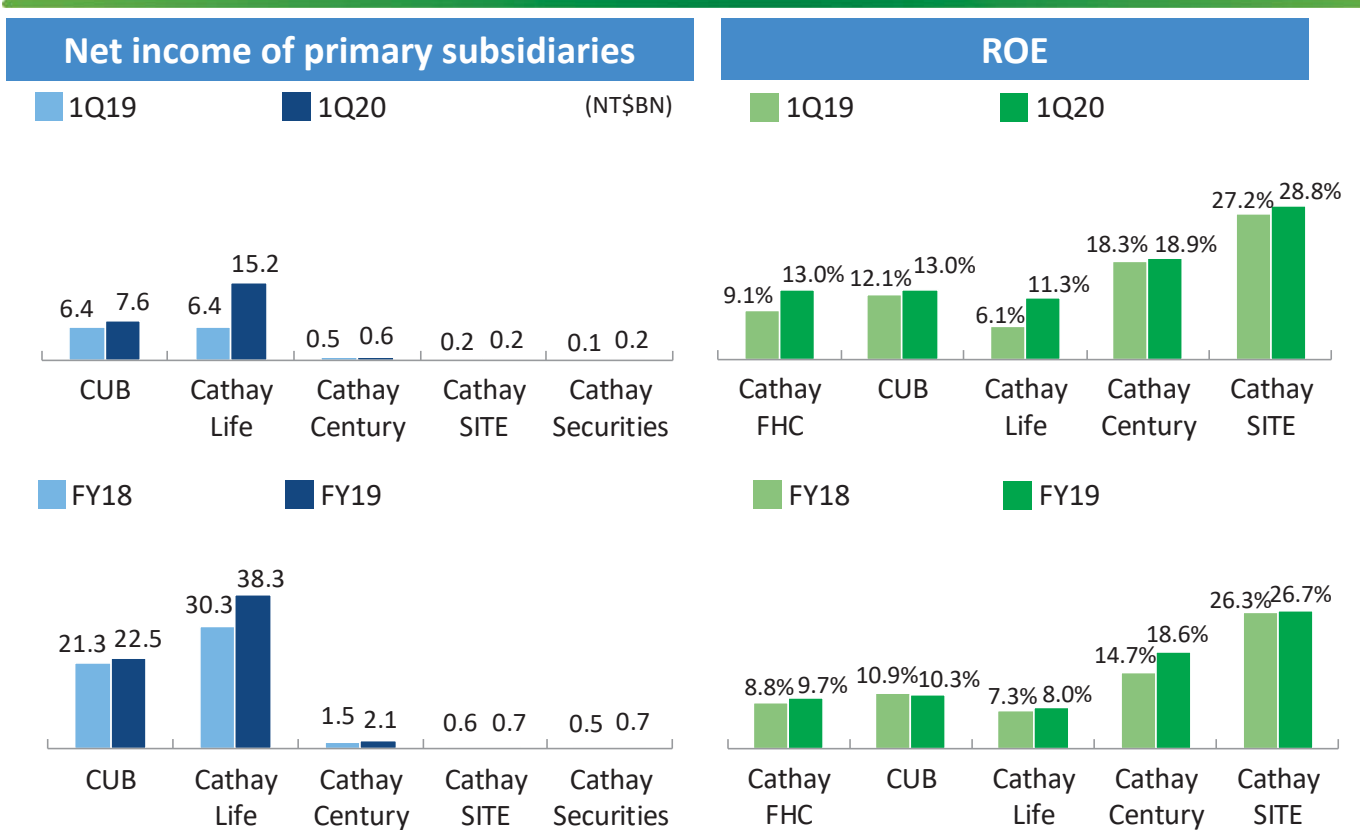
Net income of primary subsidiaries

1Q19 1Q20 (NT$BN)

6.4 7.6 6.4 15.2 0.5 0.6 0.2 0.2 0.1 0.2

CUB Cathay Life Cathay Century Cathay SITE Cathay Securities

FY18 FY19

21.3 22.5 30.3 38.3 1.5 2.1 0.6 0.7 0.5 0.7

CUB Cathay Life Cathay Century Cathay SITE Cathay Securities

ROE

1Q19 1Q20

9.1% 13.0% 12.1% 13.0% 6.1% 11.3% 18.3% 18.9% 27.2% 28.8%

Cathay FHC CUB Cathay Life Cathay Century Cathay SITE

FY18 FY19

8.8% 9.7% 10.9% 10.3% 7.3% 8.0% 14.7% 18.6% 26.3% 26.7%

Cathay FHC CUB Cathay Life Cathay Century Cathay SITE